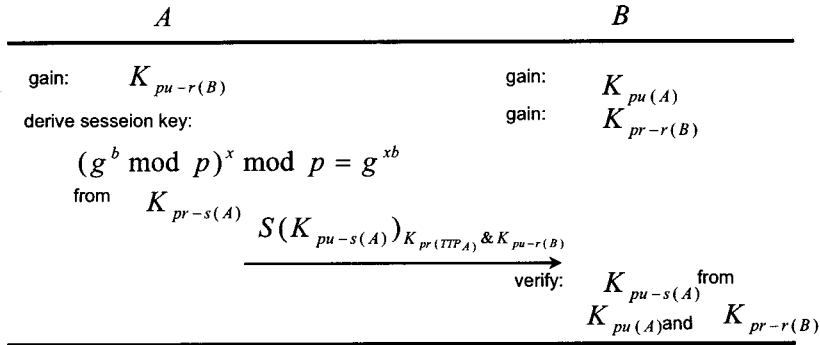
$A$ $B$

gain: $K_{pu-r(B)}$

gain: $K_{pu(A)}$

derive sesseion key:

gain: $K_{pr-r(B)}$

$(g^b \bmod p)^x \bmod p = g^{xb}$

from $K_{pr-s(A)}$

$S(K_{pu-s(A)})_{K_{pr(TTP_A)} \& K_{pu-r(B)}}$

verify: $K_{pu-s(A)}$ from $K_{pu(A)}$ and $K_{pr-r(B)}$